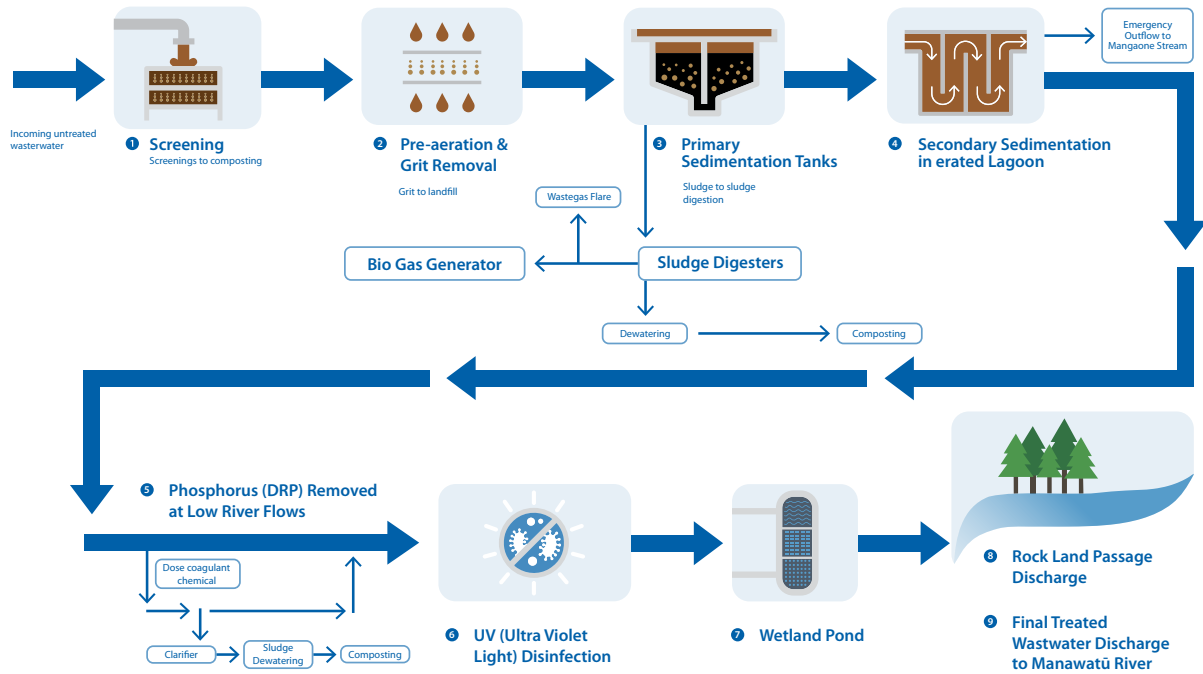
Incoming untreated wastewater

1 Screening
Screenings to composting

2 Pre-aeration & Grit Removal
Grit to landfill

3 Primary Sedimentation Tanks
Sludge to sludge digestion

4 Secondary Sedimentation in erated Lagoon

Emergency Outflow to Mangaone Stream

Wastegas Flare

Bio Gas Generator

Sludge Digesters

Dewatering

Composting

5 Phosphorus (DRP) Removed at Low River Flows

Dose coagulant chemical

Clarifier

Sludge Dewatering

Composting

6 UV (Ultra Violet Light) Disinfection

7 Wetland Pond

8 Rock Land Passage Discharge

9 Final Treated Wastwater Discharge to Manawatū River